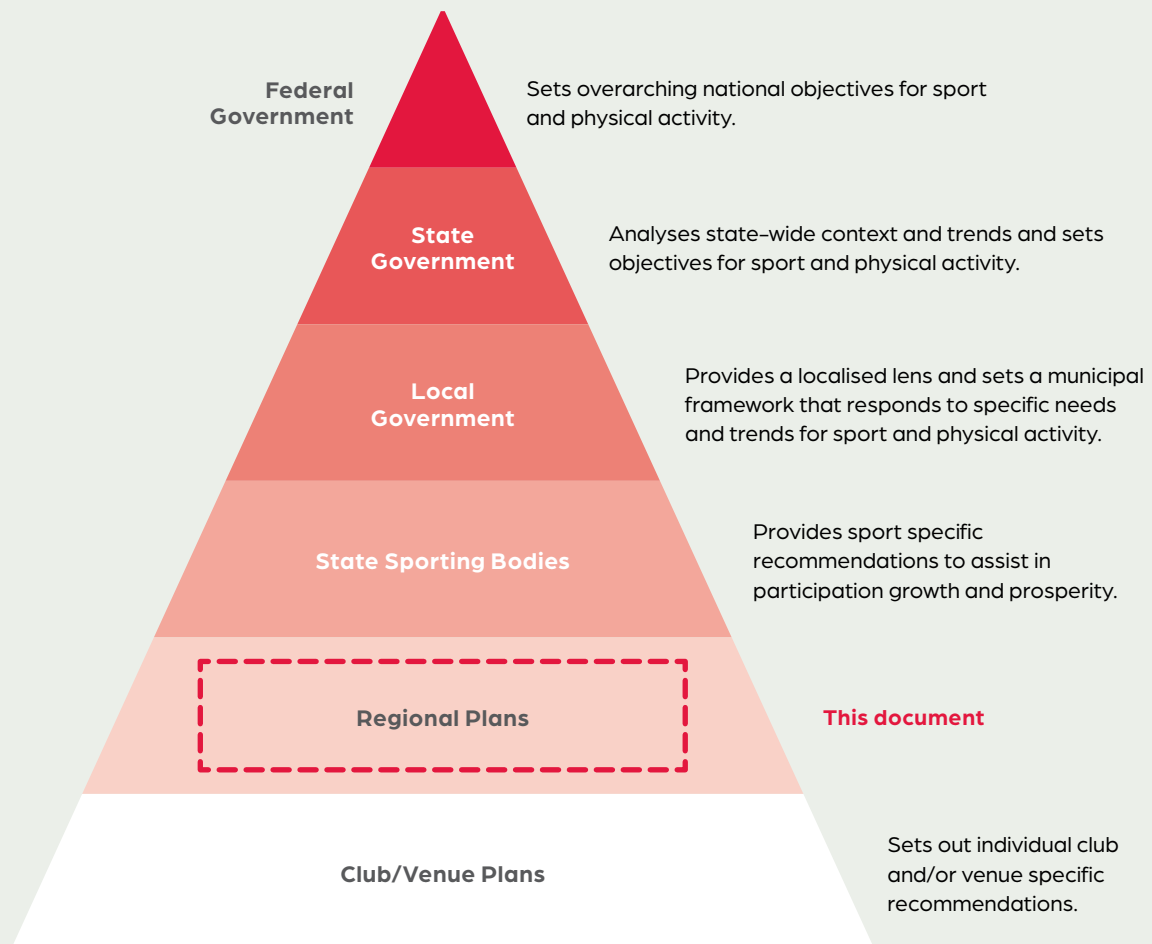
Federal Government

Sets overarching national objectives for sport and physical activity.

State Government

Analyses state-wide context and trends and sets objectives for sport and physical activity.

Local Government

Provides a localised lens and sets a municipal framework that responds to specific needs and trends for sport and physical activity.

State Sporting Bodies

Provides sport specific recommendations to assist in participation growth and prosperity.

Regional Plans

This document

Club/Venue Plans

Sets out individual club and/or venue specific recommendations.